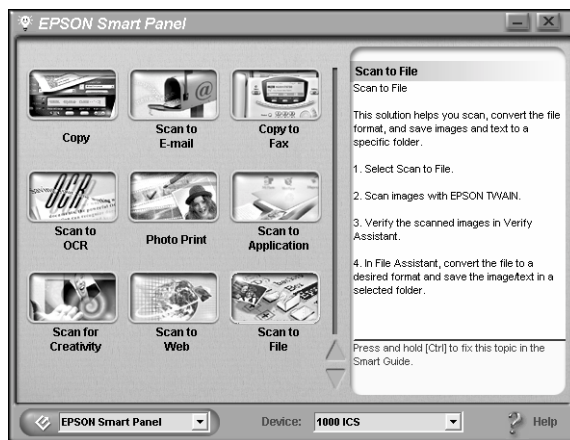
EPSON Smart Panel

Copy

Scan to E-mail

Copy to Fax

Scan to OCR

Photo Print

Scan to Application

Scan for Creativity

Scan to Web

Scan to File

Scan to File

Scan to File

This solution helps you scan, convert the file format, and save images and text to a specific folder.

1. Select Scan to File.

2. Scan images with EPSON TWAIN.

3. Verify the scanned images in Verify Assistant.

4. In File Assistant, convert the file to a desired format and save the image/text in a selected folder.

Press and hold [Ctrl] to fix this topic in the Smart Guide.

EPSON Smart Panel

Device: 1000 ICS

Help